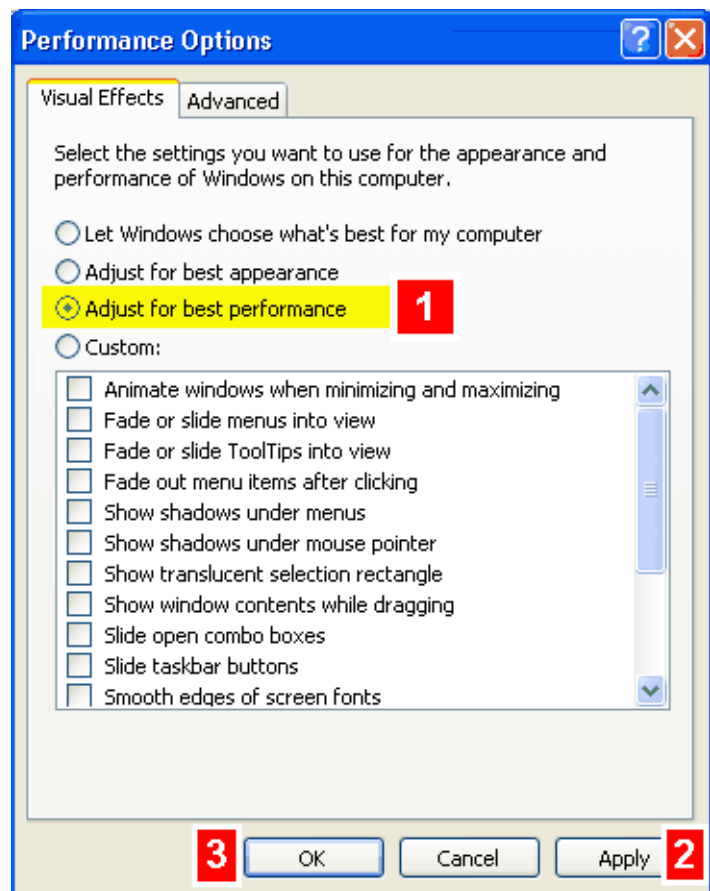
Performance Options

Visual Effects | Advanced

Select the settings you want to use for the appearance and performance of Windows on this computer.

Let Windows choose what's best for my computer
Adjust for best appearance
Adjust for best performance
1
Custom:

Animate windows when minimizing and maximizing
Fade or slide menus into view
Fade or slide ToolTips into view
Fade out menu items after clicking
Show shadows under menus
Show shadows under mouse pointer
Show translucent selection rectangle
Show window contents while dragging
Slide open combo boxes
Slide taskbar buttons
Smooth edges of screen fonts

3
OK
Cancel
Apply
2